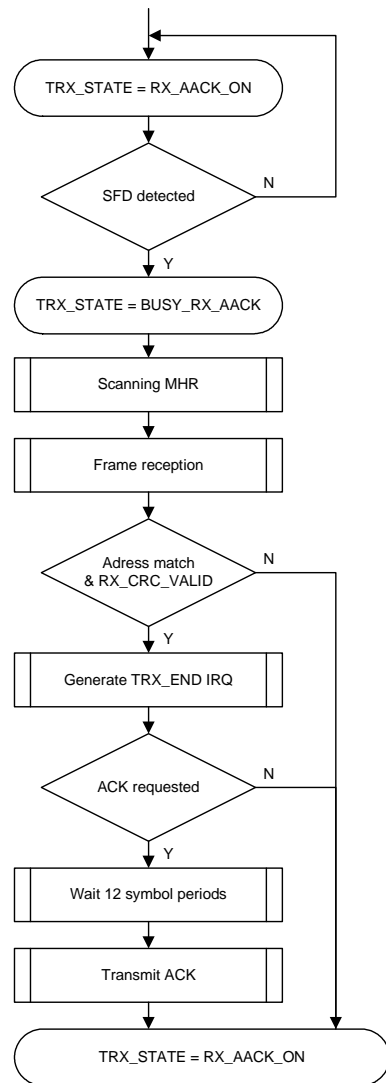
TRX_STATE = RX_AACK_ON

SFD detected

N

Y

TRX_STATE = BUSY_RX_AACK

Scanning MHR

Frame reception

Adress match & RX_CRC_VALID

N

Y

Generate TRX_END IRQ

ACK requested

N

Y

Wait 12 symbol periods

Transmit ACK

TRX_STATE = RX_AACK_ON